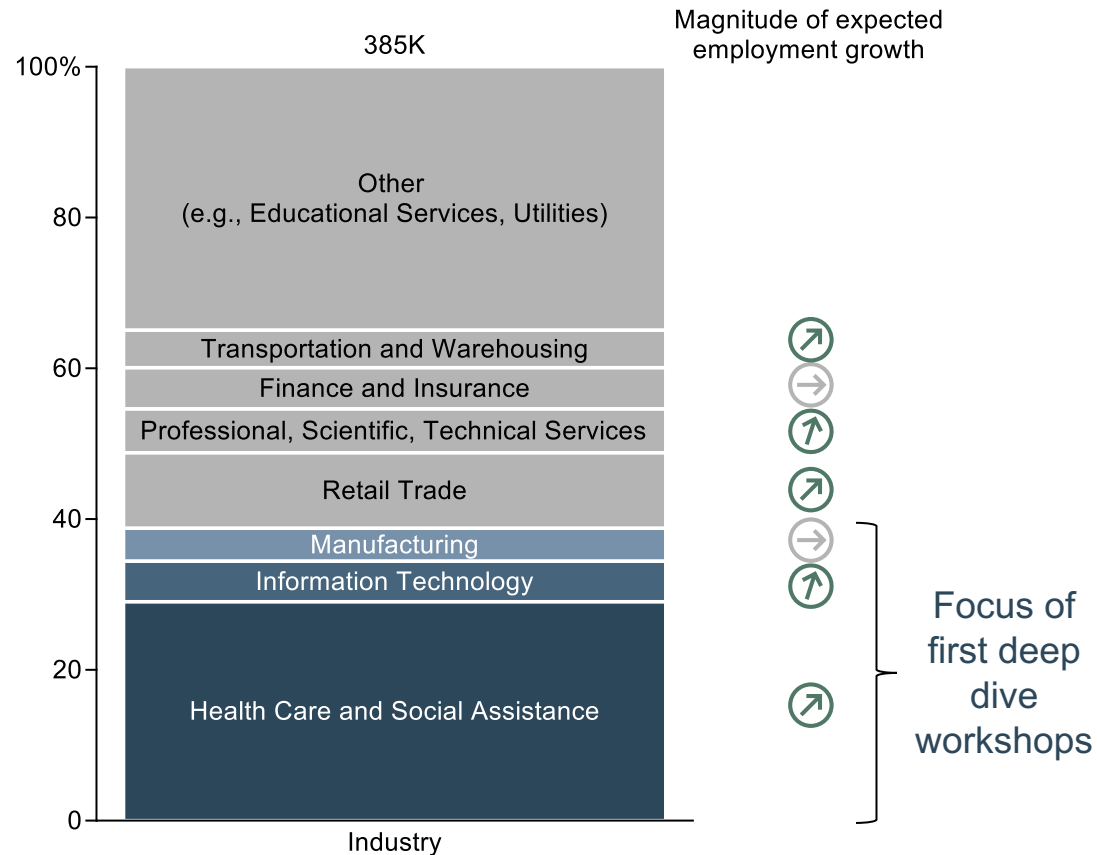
385K

Magnitude of expected employment growth

100%
80
60
40
20
0

Other
(e.g., Educational Services, Utilities)

Transportation and Warehousing

Finance and Insurance

Professional, Scientific, Technical Services

Retail Trade

Manufacturing

Information Technology

Health Care and Social Assistance

Industry

Focus of first deep dive workshops